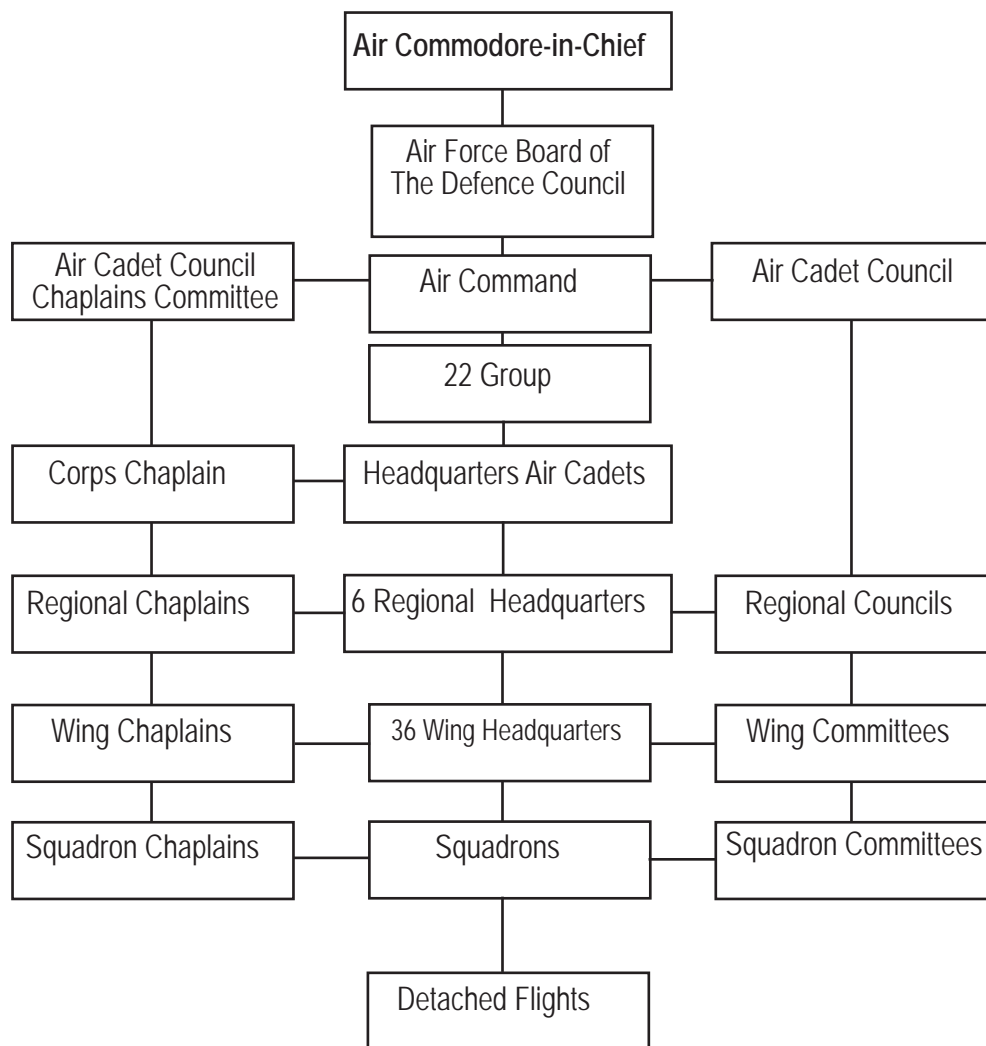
Air Commodore-in-Chief

Air Force Board of The Defence Council

Air Cadet Council Chaplains Committee

Air Command

Air Cadet Council

22 Group

Corps Chaplain

Headquarters Air Cadets

Regional Chaplains

6 Regional Headquarters

Regional Councils

Wing Chaplains

36 Wing Headquarters

Wing Committees

Squadron Chaplains

Squadrons

Squadron Committees

Detached Flights